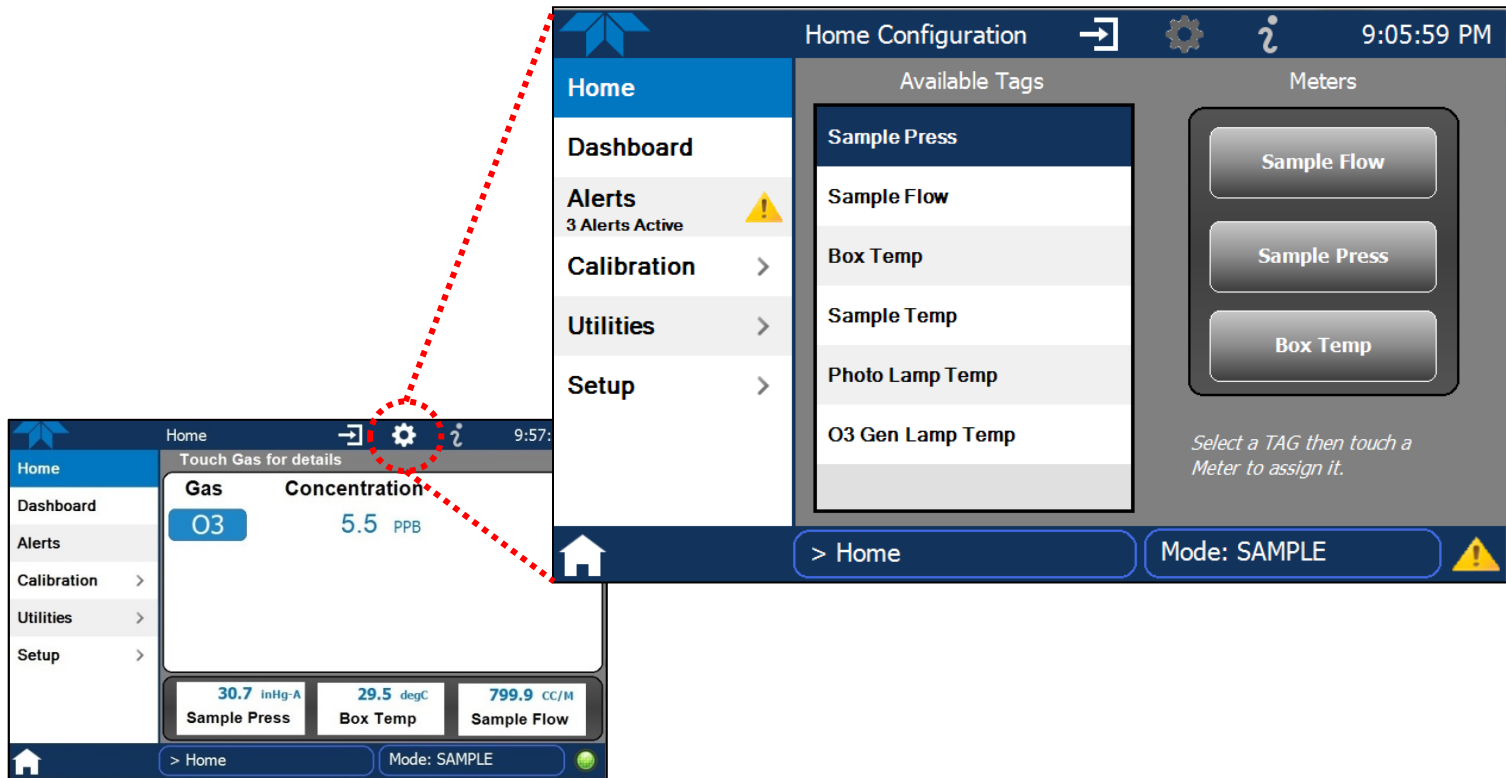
Home Configuration

9:05:59 PM

Home

Dashboard

Alerts
3 Alerts Active

Calibration

Utilities

Setup

Available Tags

Sample Press

Sample Flow

Box Temp

Sample Temp

Photo Lamp Temp

O3 Gen Lamp Temp

Meters

Sample Flow

Sample Press

Box Temp

Select a TAG then touch a Meter to assign it.

> Home

Mode: SAMPLE

Home

9:57:

Home

Touch Gas for details

Dashboard

Gas

Concentration

Alerts

O3

5.5 PPB

Calibration

Utilities

Setup

30.7 inHg-A
Sample Press

29.5 degC
Box Temp

799.9 CC/M
Sample Flow

> Home

Mode: SAMPLE